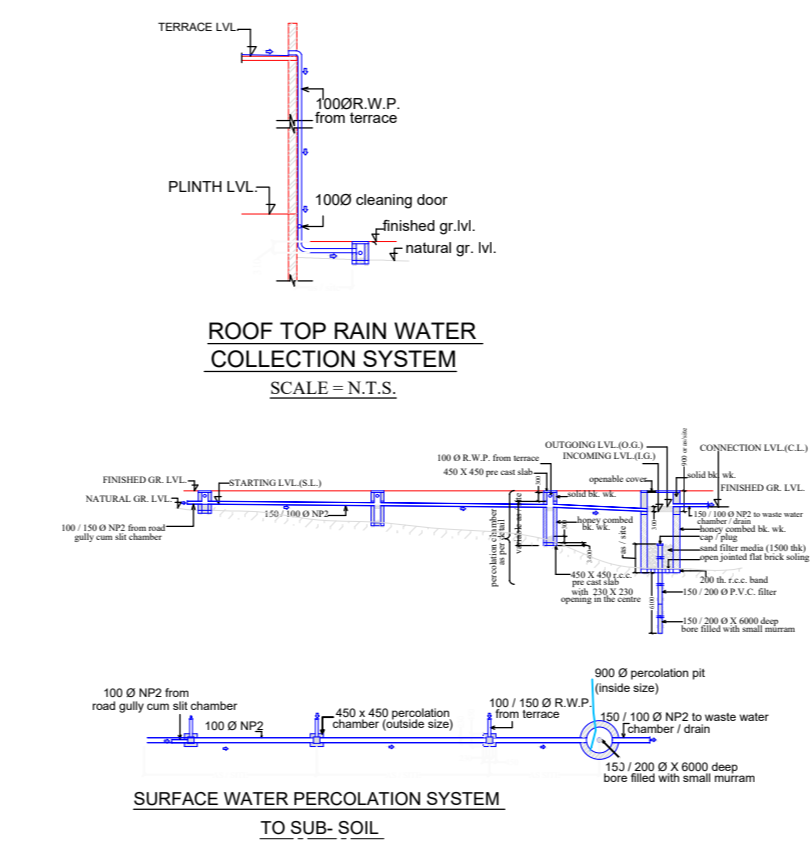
TERRACE LVL.

100Ø R.W.P. from terrace

PLINTH LVL.

100Ø cleaning door

finished gr.lvl.

natural gr. lvl.

ROOF TOP RAIN WATER COLLECTION SYSTEM

SCALE = N.T.S.

100 Ø R.W.P. from terrace

450 X 450 pre cast slab

OUTGOING LVL.(O.G.)

INCOMING LVL.(I.G.)

CONNECTION LVL.(C.L.)

FINISHED GR. LVL.

STARTING LVL.(S.L.)

NATURAL GR. LVL.

100 / 150 Ø NP2 from road gully cum slit chamber

150 / 100 Ø NP3

solid bk. wk.

openable cover

solid bk. wk.

FINISHED GR. LVL.

percolation chamber as per size

variable as per site

honey combed bk. wk.

150 / 100 Ø NP2 to waste water chamber / drain

honey combed bk. wk.

cap / plug

sand filter media (1500 thk)

open jointed flat brick soling

450 X 450 r.c.c. pre cast slab with 230 X 230 opening in the centre

as / site

200 th. r.c.c. band

150 / 200 Ø P.V.C. filter

150 / 200 Ø X 6000 deep bore filled with small murram

100 Ø NP2 from road gully cum slit chamber

100 Ø NP2

450 x 450 percolation chamber (outside size)

100 / 150 Ø R.W.P. from terrace

900 Ø percolation pit (inside size)

150 / 100 Ø NP2 to waste water chamber / drain

150 / 200 Ø X 6000 deep bore filled with small murram

SURFACE WATER PERCOLATION SYSTEM TO SUB- SOIL